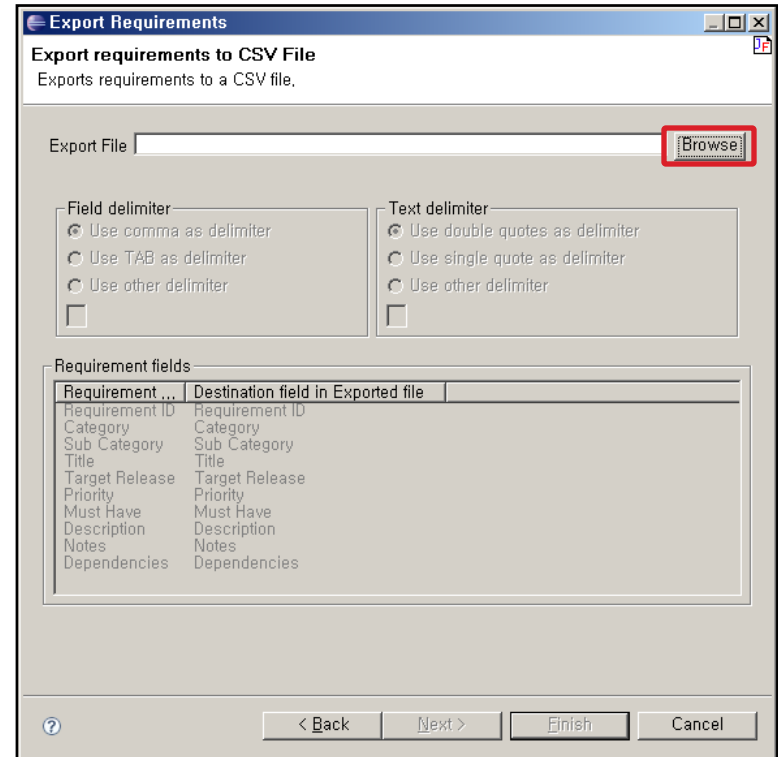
Export Requirements

Export requirements to CSV File

Exports requirements to a CSV file.

Export File

Browse

Field delimiter

Use comma as delimiter

Use TAB as delimiter

Use other delimiter

Text delimiter

Use double quotes as delimiter

Use single quote as delimiter

Use other delimiter

Requirement fields

| Requirement ... | Destination field in Exported file |
|---|---|
| Requirement ID | Requirement ID |
| Category | Category |
| Sub Category | Sub Category |
| Title | Title |
| Target Release | Target Release |
| Priority | Priority |
| Must Have | Must Have |
| Description | Description |
| Notes | Notes |
| Dependencies | Dependencies |

< Back

Next >

Finish

Cancel